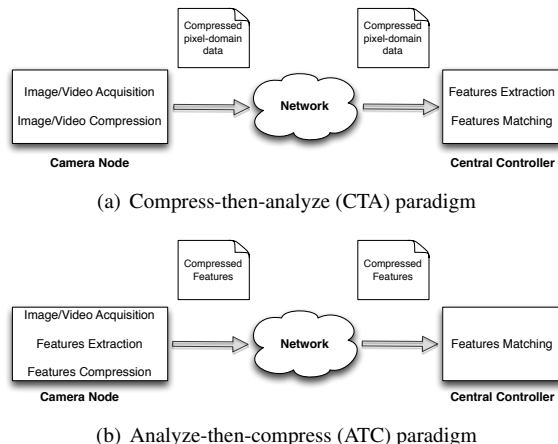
Compressed pixel-domain data

Compressed pixel-domain data

Image/Video Acquisition

Image/Video Compression

Network

Features Extraction

Features Matching

Camera Node

Central Controller

(a) Compress-then-analyze (CTA) paradigm

Compressed Features

Compressed Features

Image/Video Acquisition

Features Extraction

Features Compression

Network

Features Matching

Camera Node

Central Controller

(b) Analyze-then-compress (ATC) paradigm